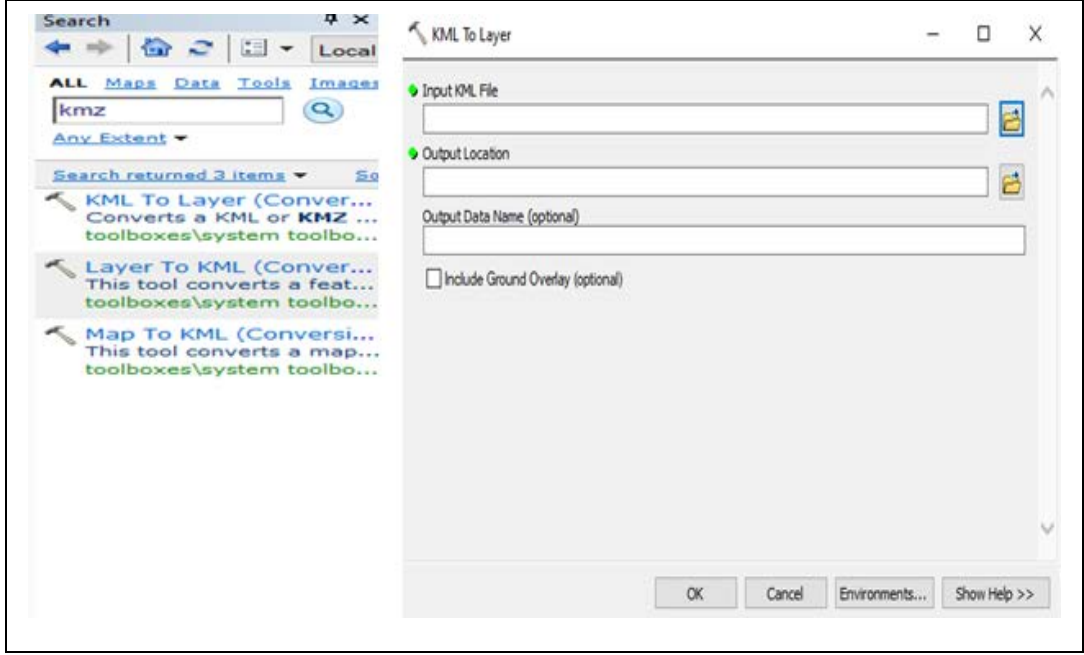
Search

Local

ALL Maps Data Tools Images

kmz

Any Extent

Search returned 3 items So

KML To Layer (Conver...
Converts a KML or KMZ ...
toolboxes\system toolbo...

Layer To KML (Conver...
This tool converts a feat...
toolboxes\system toolbo...

Map To KML (Conversi...
This tool converts a map...
toolboxes\system toolbo...

KML To Layer

Input KML File

Output Location

Output Data Name (optional)

Include Ground Overlay (optional)

OK Cancel Environments... Show Help >>